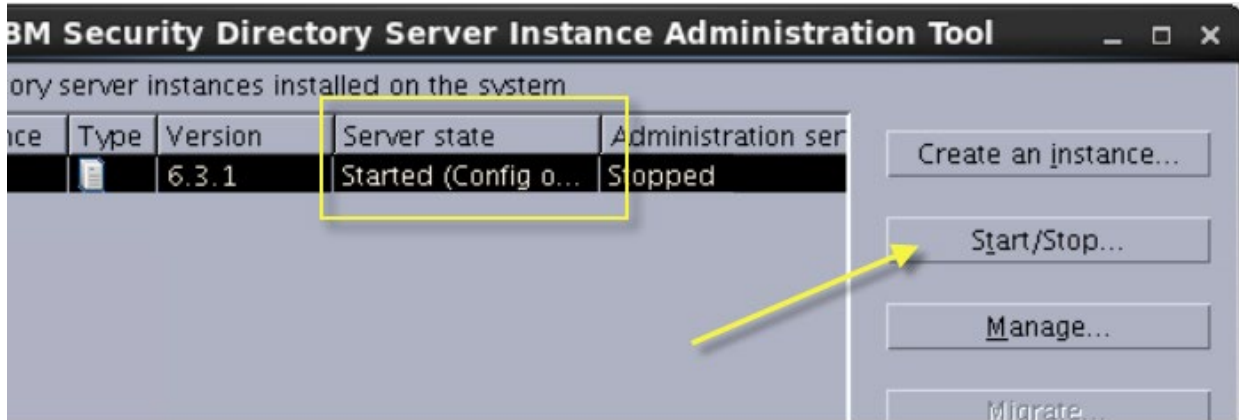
BM Security Directory Server Instance Administration Tool

ory server instances installed on the system

| nce | Type | Version | Server state | Administration ser |
|---|---|---|---|---|
| | | 6.3.1 | Started (Config o... | Stopped |

Create an instance...

Start/Stop...

Manage...

Migrate...